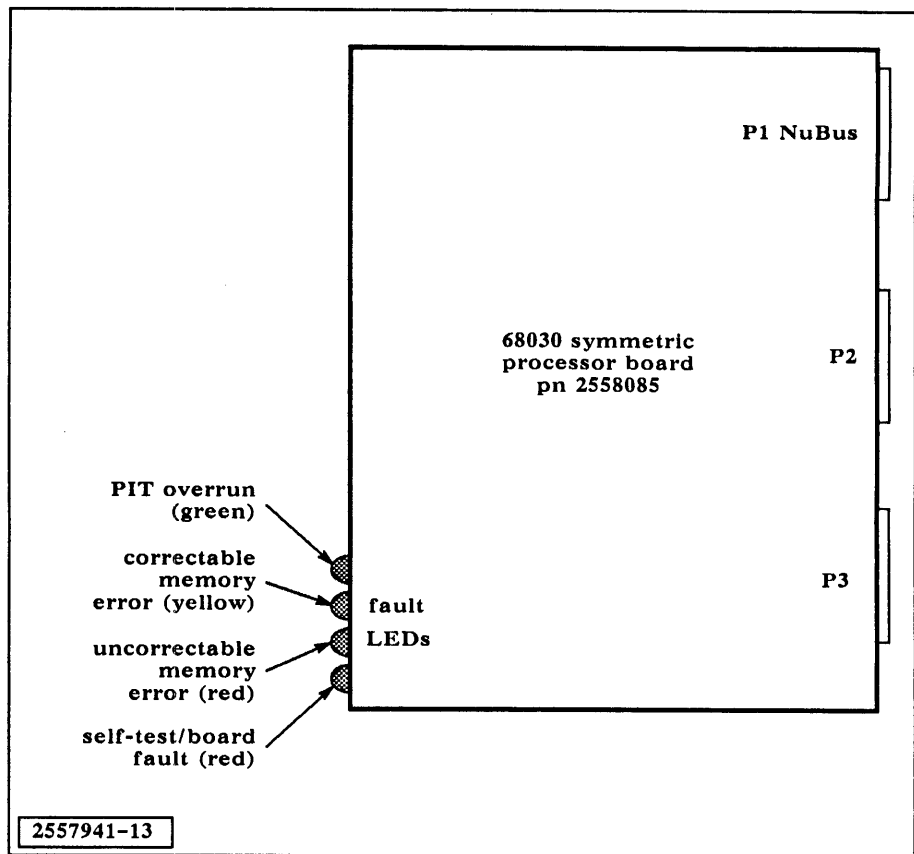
P1 NuBus

68030 symmetric processor board pn 2558085

P2

P3

PIT overrun (green)

correctable memory error (yellow)

uncorrectable memory error (red)

self-test/board fault (red)

fault LEDs

2557941-13